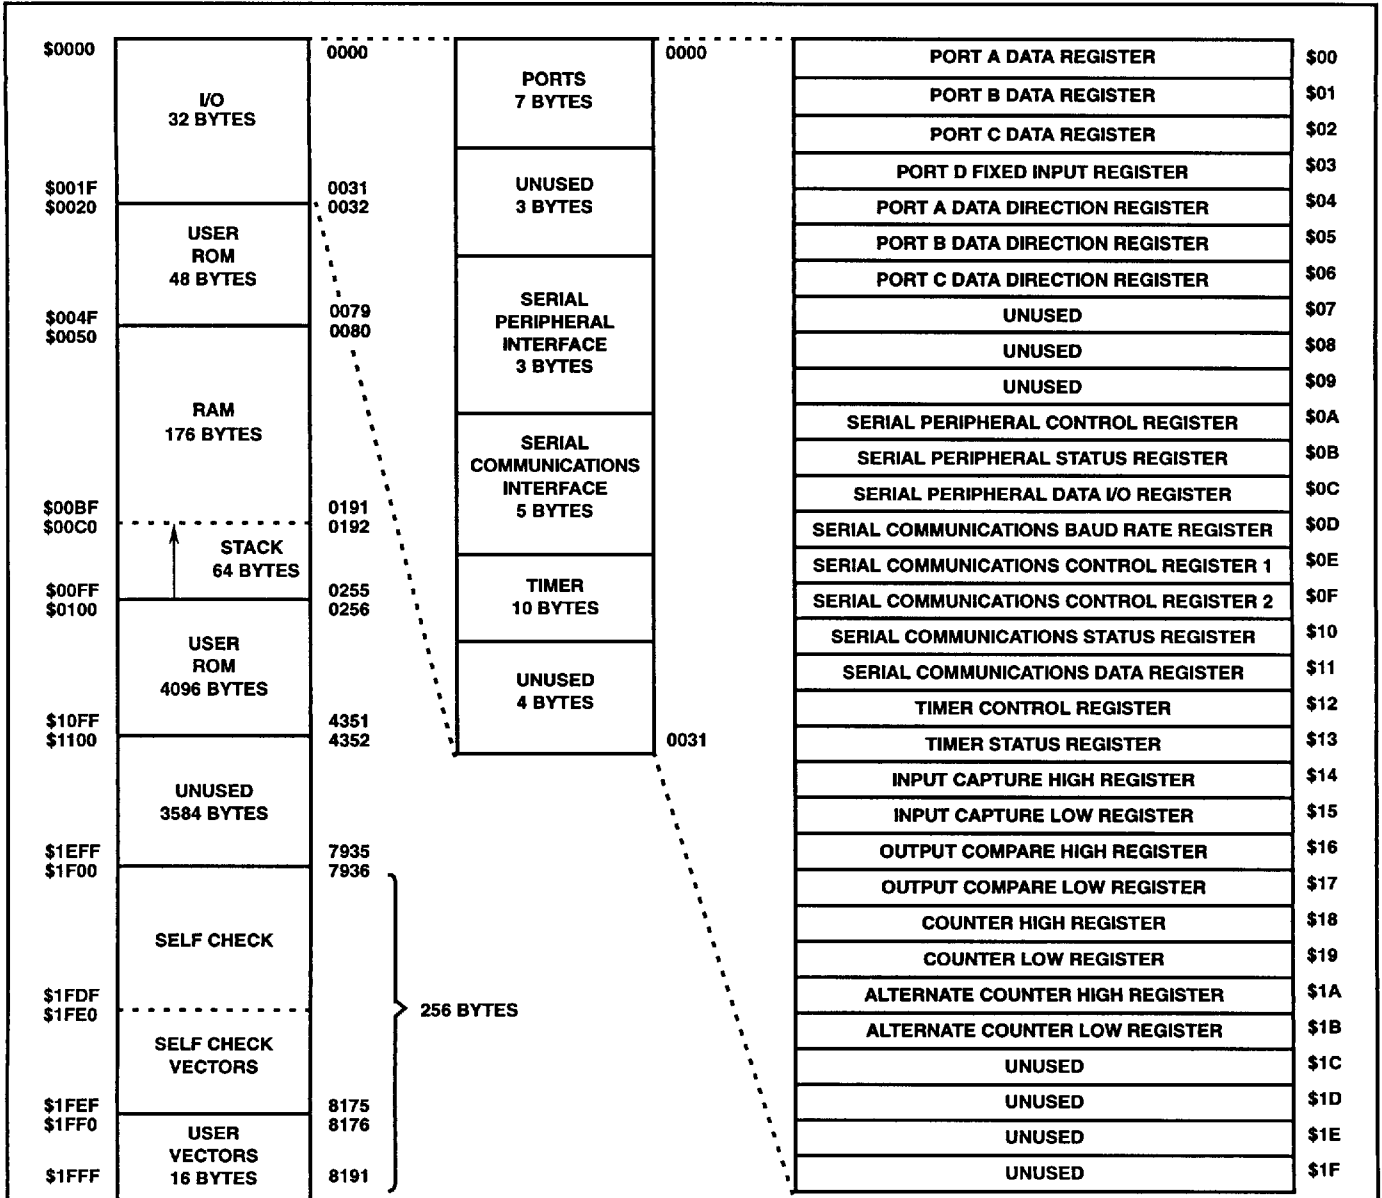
$0000
I/O
32 BYTES
0000

$001F
$0020
0031
0032
USER
ROM
48 BYTES

$004F
$0050
0079
0080
RAM
176 BYTES

$00BF
$00C0
0191
0192
STACK
64 BYTES

$00FF
$0100
0255
0256
USER
ROM
4096 BYTES

$10FF
$1100
4351
4352
UNUSED
3584 BYTES

$1EFF
$1F00
7935
7936
SELF CHECK

$1FDF
$1FE0
SELF CHECK
VECTORS

$1FEF
$1FF0
8175
8176
USER
VECTORS
16 BYTES
$1FFF
8191

256 BYTES

0000
PORTS
7 BYTES
UNUSED
3 BYTES
SERIAL
PERIPHERAL
INTERFACE
3 BYTES
SERIAL
COMMUNICATIONS
INTERFACE
5 BYTES
TIMER
10 BYTES
UNUSED
4 BYTES
0031

0000

| | |
|---|---|
| PORT A DATA REGISTER | $00 |
| PORT B DATA REGISTER | $01 |
| PORT C DATA REGISTER | $02 |
| PORT D FIXED INPUT REGISTER | $03 |
| PORT A DATA DIRECTION REGISTER | $04 |
| PORT B DATA DIRECTION REGISTER | $05 |
| PORT C DATA DIRECTION REGISTER | $06 |
| UNUSED | $07 |
| UNUSED | $08 |
| UNUSED | $09 |
| SERIAL PERIPHERAL CONTROL REGISTER | $0A |
| SERIAL PERIPHERAL STATUS REGISTER | $0B |
| SERIAL PERIPHERAL DATA I/O REGISTER | $0C |
| SERIAL COMMUNICATIONS BAUD RATE REGISTER | $0D |
| SERIAL COMMUNICATIONS CONTROL REGISTER 1 | $0E |
| SERIAL COMMUNICATIONS CONTROL REGISTER 2 | $0F |
| SERIAL COMMUNICATIONS STATUS REGISTER | $10 |
| SERIAL COMMUNICATIONS DATA REGISTER | $11 |
| TIMER CONTROL REGISTER | $12 |
| TIMER STATUS REGISTER | $13 |
| INPUT CAPTURE HIGH REGISTER | $14 |
| INPUT CAPTURE LOW REGISTER | $15 |
| OUTPUT COMPARE HIGH REGISTER | $16 |
| OUTPUT COMPARE LOW REGISTER | $17 |
| COUNTER HIGH REGISTER | $18 |
| COUNTER LOW REGISTER | $19 |
| ALTERNATE COUNTER HIGH REGISTER | $1A |
| ALTERNATE COUNTER LOW REGISTER | $1B |
| UNUSED | $1C |
| UNUSED | $1D |
| UNUSED | $1E |
| UNUSED | $1F |